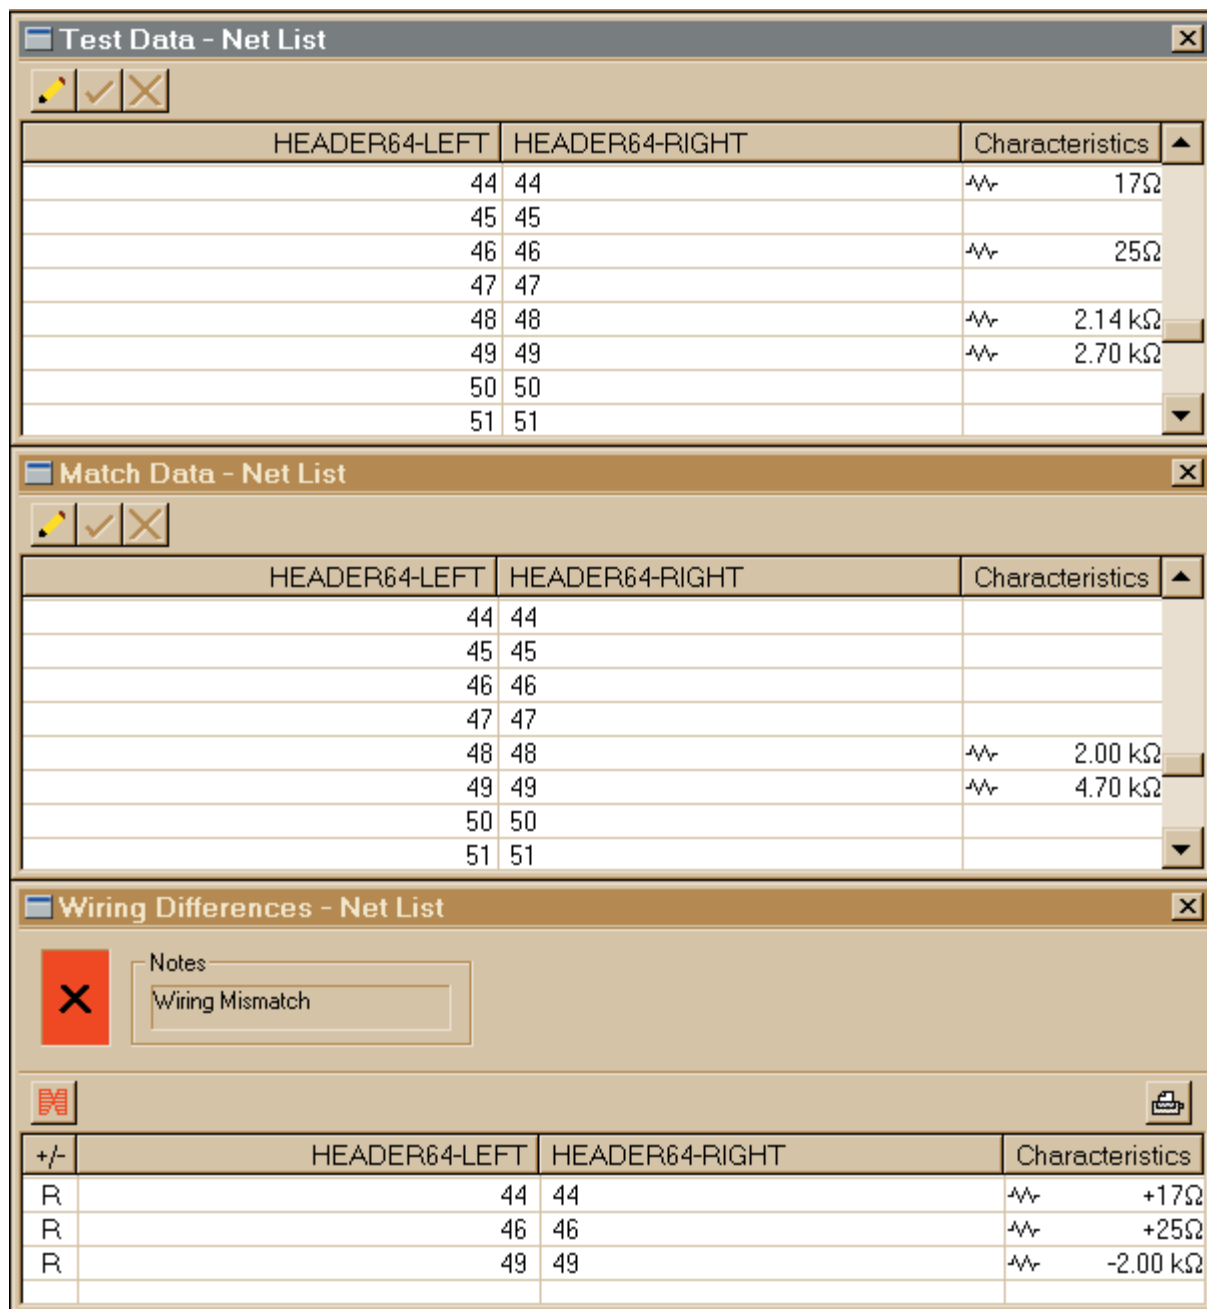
Test Data - Net List

| HEADER64-LEFT | HEADER64-RIGHT | Characteristics |
|---|---|---|
| 44 | 44 | 17Ω |
| 45 | 45 | |
| 46 | 46 | 25Ω |
| 47 | 47 | |
| 48 | 48 | 2.14 kΩ |
| 49 | 49 | 2.70 kΩ |
| 50 | 50 | |
| 51 | 51 | |

Match Data - Net List

| HEADER64-LEFT | HEADER64-RIGHT | Characteristics |
|---|---|---|
| 44 | 44 | |
| 45 | 45 | |
| 46 | 46 | |
| 47 | 47 | |
| 48 | 48 | 2.00 kΩ |
| 49 | 49 | 4.70 kΩ |
| 50 | 50 | |
| 51 | 51 | |

Wiring Differences - Net List

Notes
Wiring Mismatch

| +/- | HEADER64-LEFT | HEADER64-RIGHT | Characteristics |
|---|---|---|---|
| R | 44 | 44 | +17Ω |
| R | 46 | 46 | +25Ω |
| R | 49 | 49 | -2.00 kΩ |